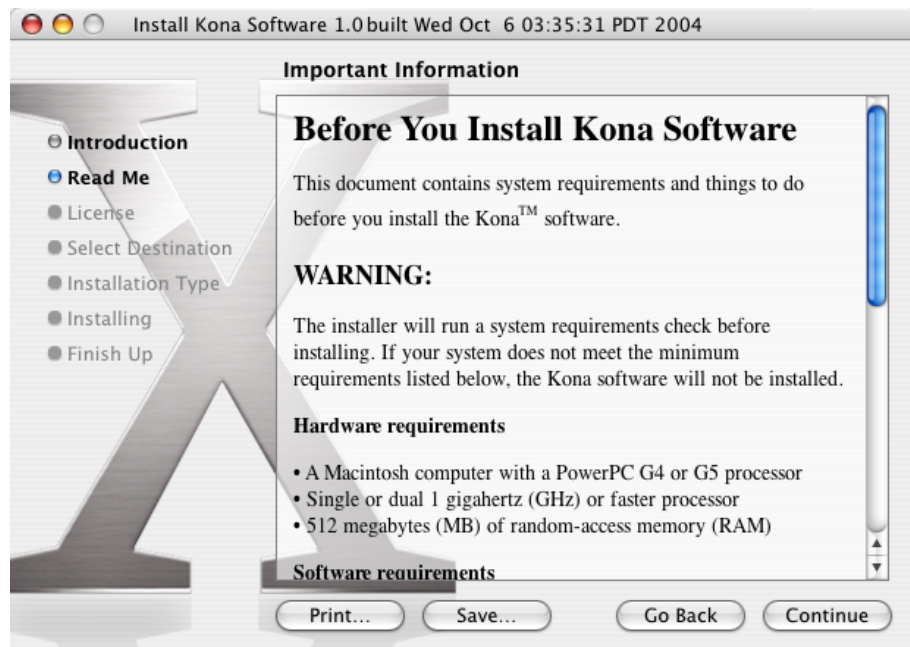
Install Kona Software 1.0 built Wed Oct 6 03:35:31 PDT 2004

Important Information

Introduction
Read Me
License
Select Destination
Installation Type
Installing
Finish Up

Before You Install Kona Software

This document contains system requirements and things to do before you install the Kona$^{TM}$ software.

WARNING:

The installer will run a system requirements check before installing. If your system does not meet the minimum requirements listed below, the Kona software will not be installed.

Hardware requirements

• A Macintosh computer with a PowerPC G4 or G5 processor
• Single or dual 1 gigahertz (GHz) or faster processor
• 512 megabytes (MB) of random-access memory (RAM)

Software requirements

Print... Save... Go Back Continue